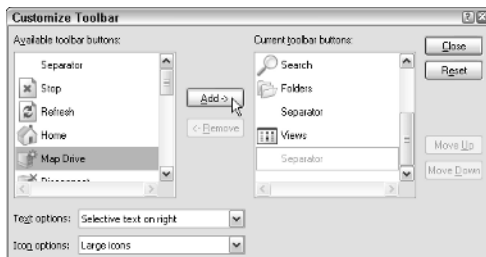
Customize Toolbar

Available toolbar buttons:

Separator
Stop
Refresh
Home
Map Drive
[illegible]

Add ->
<- Remove

Current toolbar buttons:

Search
Folders
Separator
Views
Separator

Close
Reset

Move Up
Move Down

Text options: Selective text on right
Icon options: Large icons